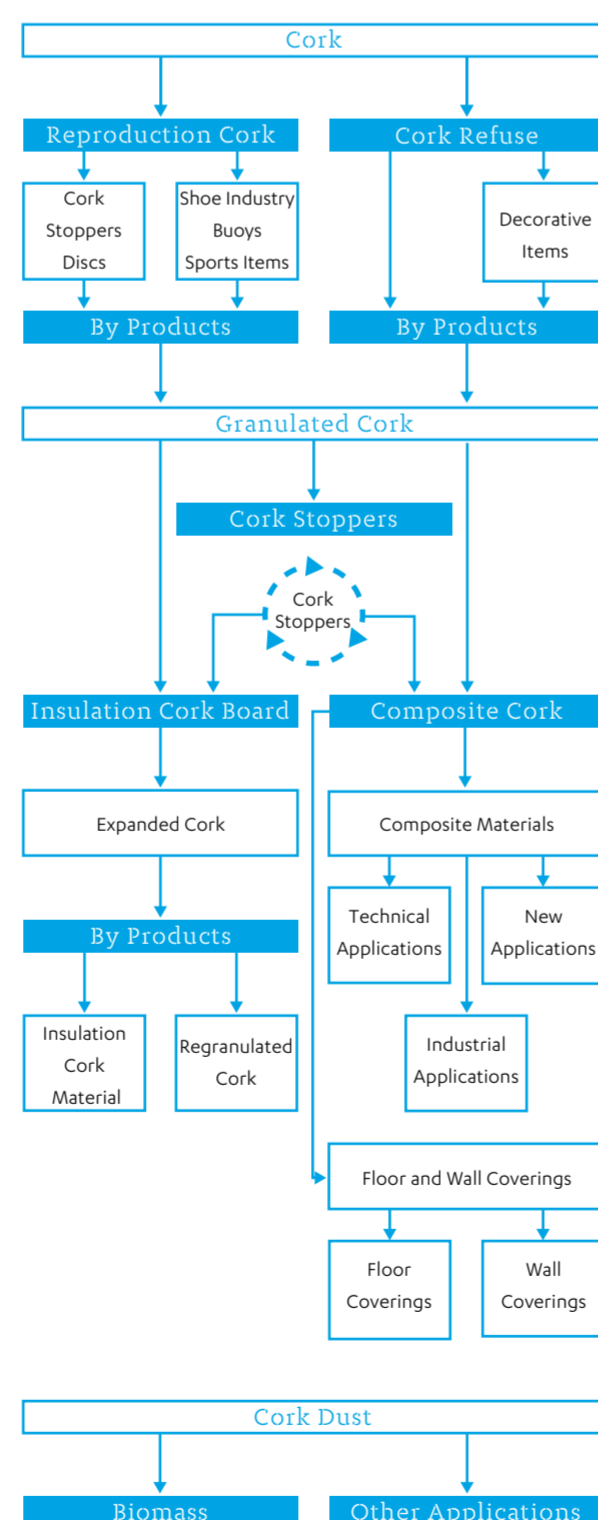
Cork

Reproduction Cork

Cork Refuse

Cork Stoppers Discs

Shoe Industry Buoys Sports Items

Decorative Items

By Products

By Products

Granulated Cork

Cork Stoppers

Cork Stoppers

Insulation Cork Board

Composite Cork

Expanded Cork

Composite Materials

By Products

Technical Applications

New Applications

Insulation Cork Material

Regranulated Cork

Industrial Applications

Floor and Wall Coverings

Floor Coverings

Wall Coverings

Cork Dust

Biomass

Other Applications